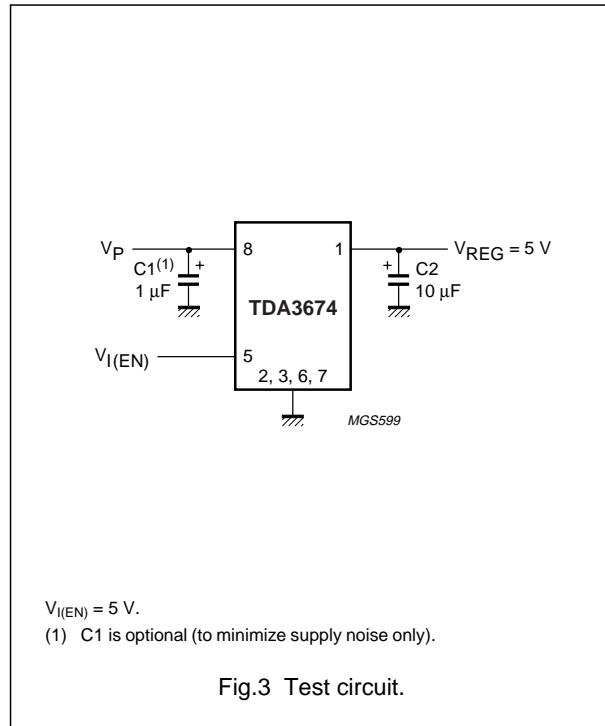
$V_P$

8

1

$V_{REG} = 5$ V

$C1^{(1)}$

+

1 µF

TDA3674

+

C2

10 µF

$V_{I(EN)}$

5

2, 3, 6, 7

MGS599

$V_{I(EN)} = 5$ V.

(1) C1 is optional (to minimize supply noise only).

Fig.3 Test circuit.